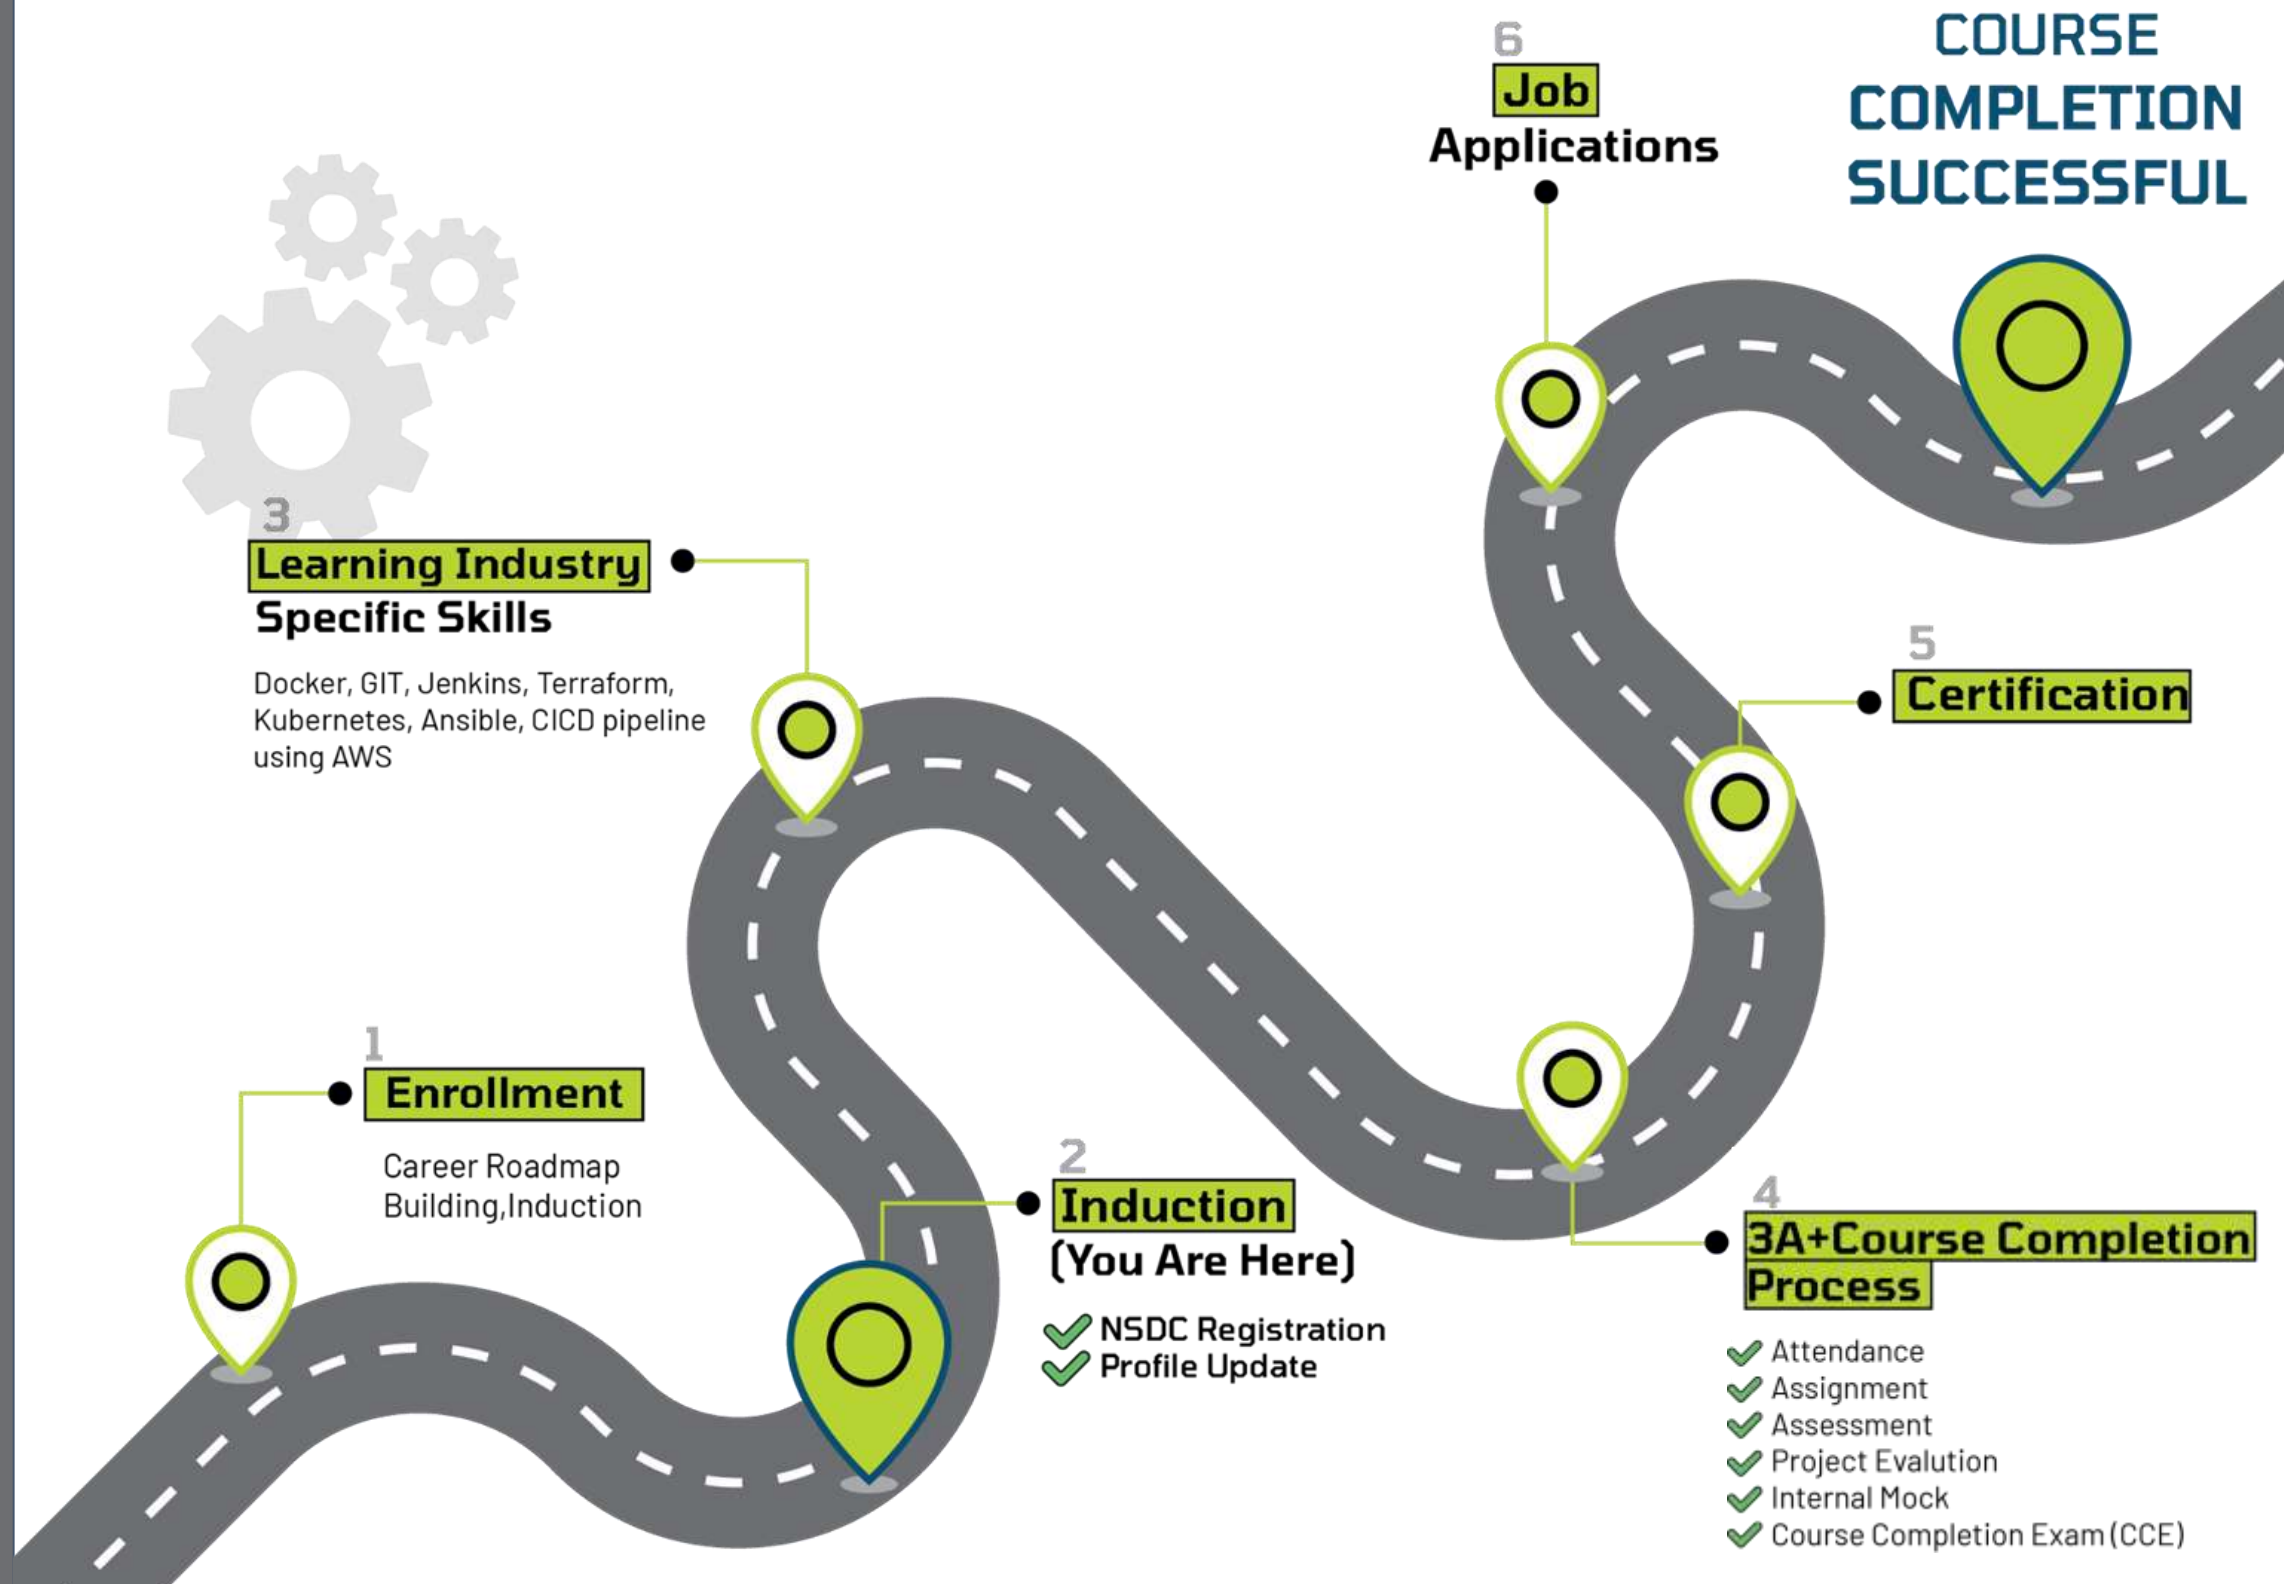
6
Job Applications

COURSE COMPLETION SUCCESSFUL

3
Learning Industry Specific Skills

Docker, GIT, Jenkins, Terraform, Kubernetes, Ansible, CICD pipeline using AWS

5
Certification

1
Enrollment

Career Roadmap Building,Induction

2
Induction (You Are Here)

NSDC Registration
Profile Update

4
3A+Course Completion Process

Attendance
Assignment
Assessment
Project Evalution
Internal Mock
Course Completion Exam (CCE)